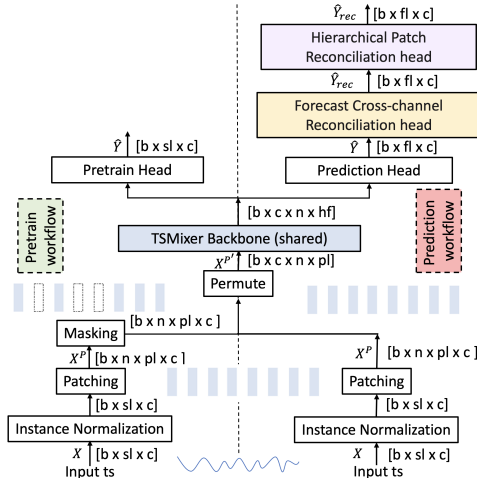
$\hat{Y}_{rec}$ [b x fl x c]

Hierarchical Patch Reconciliation head

$\hat{Y}_{rec}$ [b x fl x c]

Forecast Cross-channel Reconciliation head

$\hat{Y}$ [b x sl x c]

Pretrain Head

$\hat{Y}$ [b x fl x c]

Prediction Head

Pretrain workflow

[b x c x n x hf]

TSMixer Backbone (shared)

Prediction workflow

$X^{P'}$ [b x c x n x pl]

Permute

Masking

[b x n x pl x c ]

$X^P$ [b x n x pl x c ]

$X^P$ [b x n x pl x c ]

Patching

Patching

[b x sl x c]

[b x sl x c]

Instance Normalization

Instance Normalization

$X$ [b x sl x c]

Input ts

$X$ [b x sl x c]

Input ts